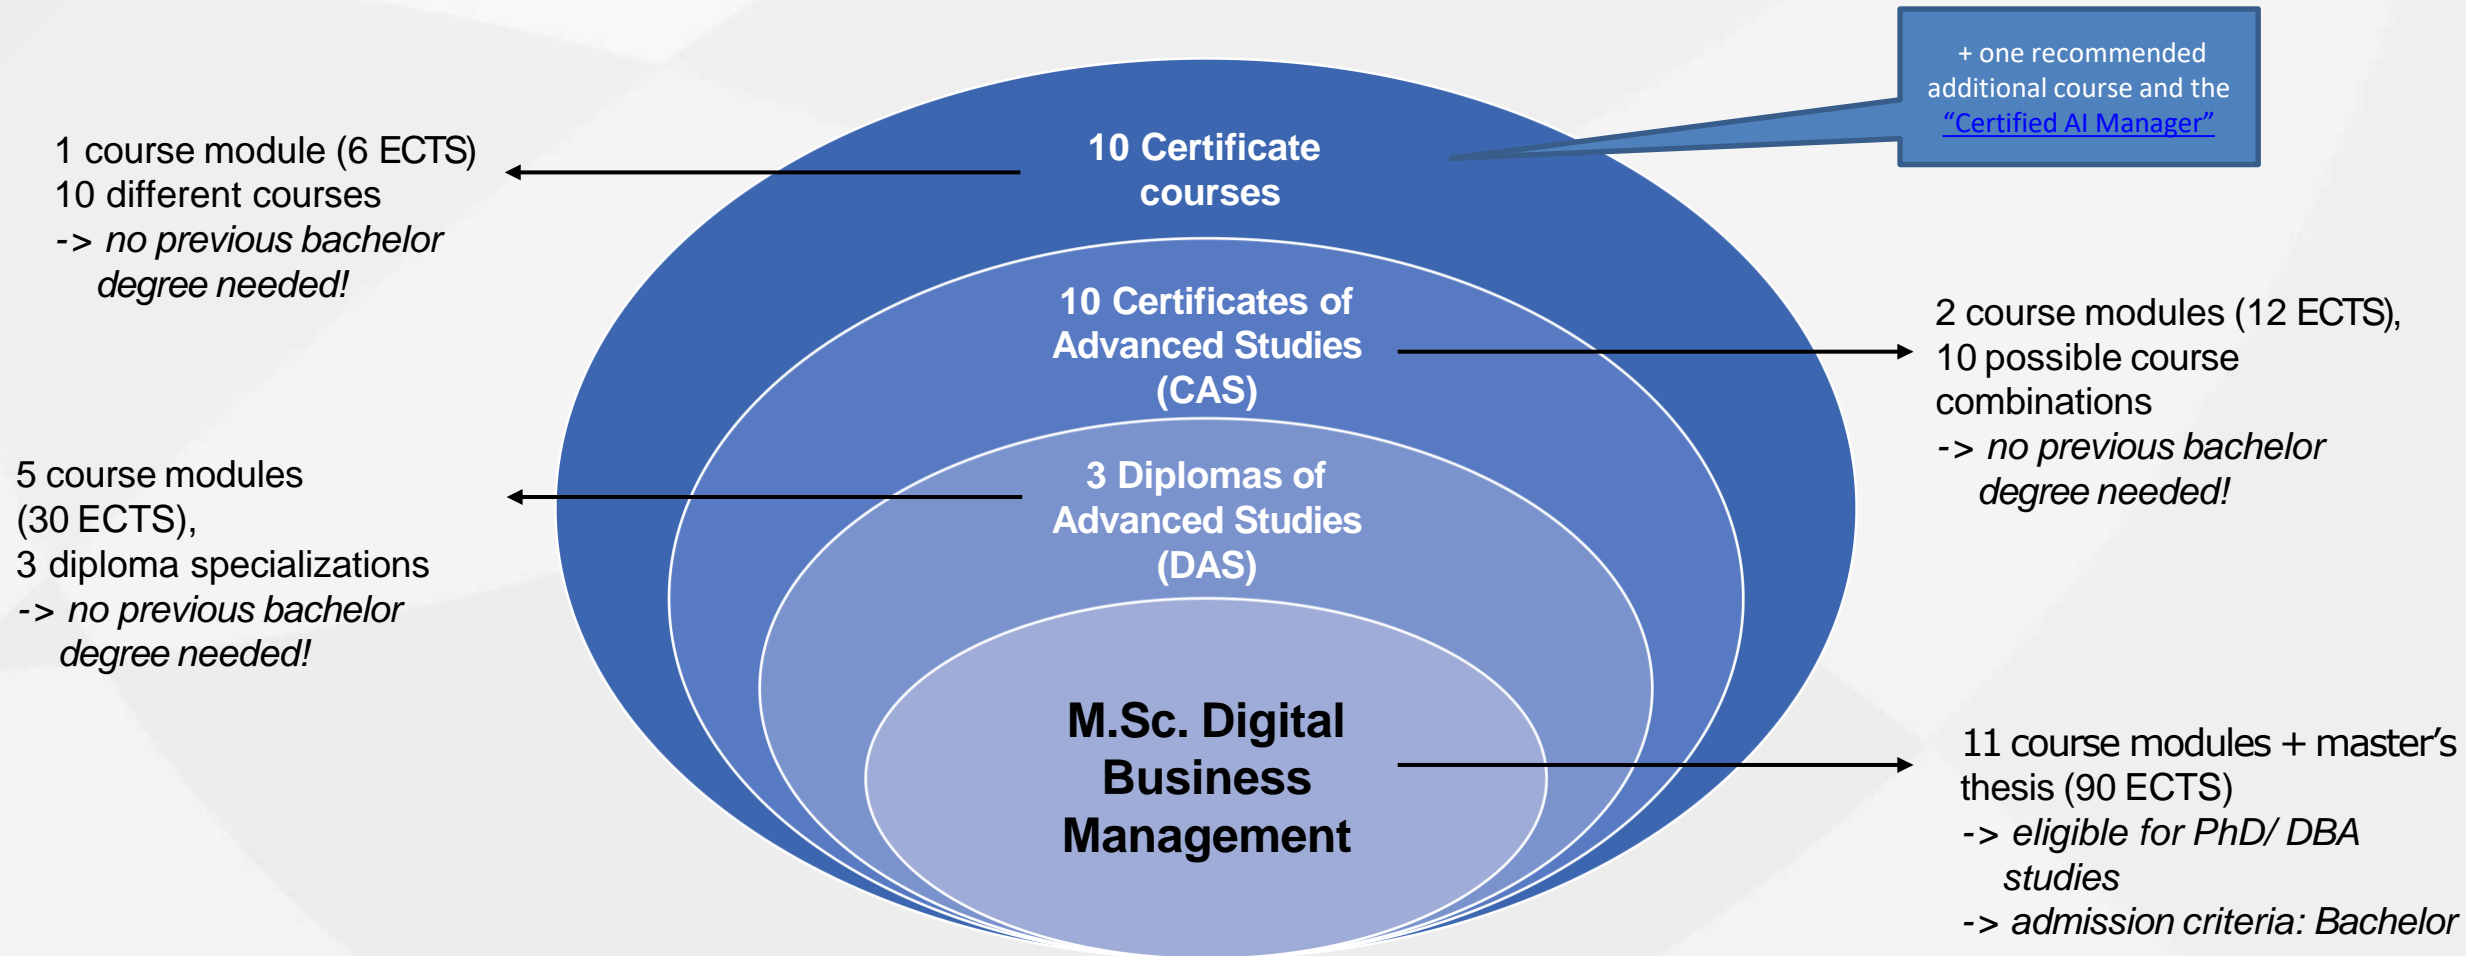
+ one recommended additional course and the "Certified AI Manager"

1 course module (6 ECTS)
10 different courses
-> no previous bachelor degree needed!

10 Certificate courses

10 Certificates of Advanced Studies (CAS)

2 course modules (12 ECTS), 10 possible course combinations
-> no previous bachelor degree needed!

5 course modules (30 ECTS),
3 diploma specializations
-> no previous bachelor degree needed!

3 Diplomas of Advanced Studies (DAS)

M.Sc. Digital Business Management

11 course modules + master's thesis (90 ECTS)
-> eligible for PhD/ DBA studies
-> admission criteria: Bachelor